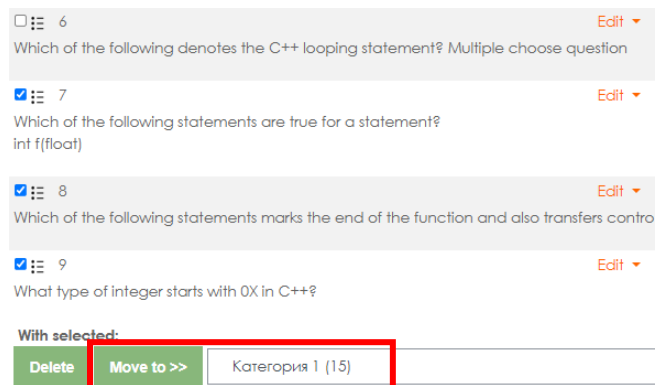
6
Edit
Which of the following denotes the C++ looping statement? Multiple choose question

7
Edit
Which of the following statements are true for a statement?
int f(float)

8
Edit
Which of the following statements marks the end of the function and also transfers contro

9
Edit
What type of integer starts with 0X in C++?

With selected:
Delete
Move to >>
Категория 1 (15)